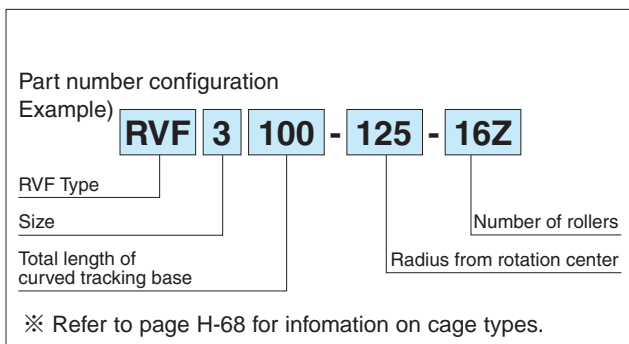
Part number configuration
Example) RVF 3 100 - 125 - 16Z

RVF Type

Size

Total length of curved tracking base

Number of rollers

Radius from rotation center

※ Refer to page H-68 for infomation on cage types.